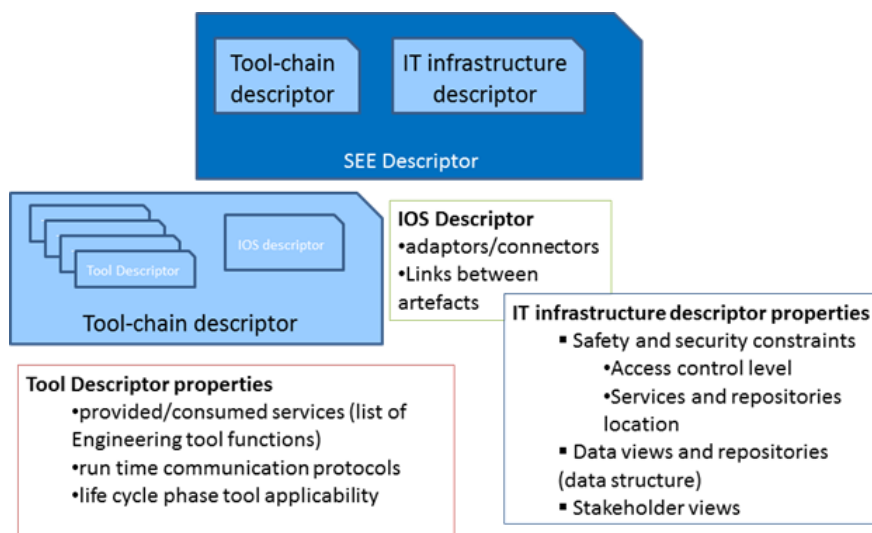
Tool-chain descriptor

IT infrastructure descriptor

SEE Descriptor

Tool Descriptor

IOS descriptor

Tool-chain descriptor

IOS Descriptor
•adaptors/connectors
•Links between artefacts

IT infrastructure descriptor properties
▪ Safety and security constraints
•Access control level
•Services and repositories location
▪ Data views and repositories (data structure)
▪ Stakeholder views

Tool Descriptor properties
•provided/consumed services (list of Engineering tool functions)
•run time communication protocols
•life cycle phase tool applicability